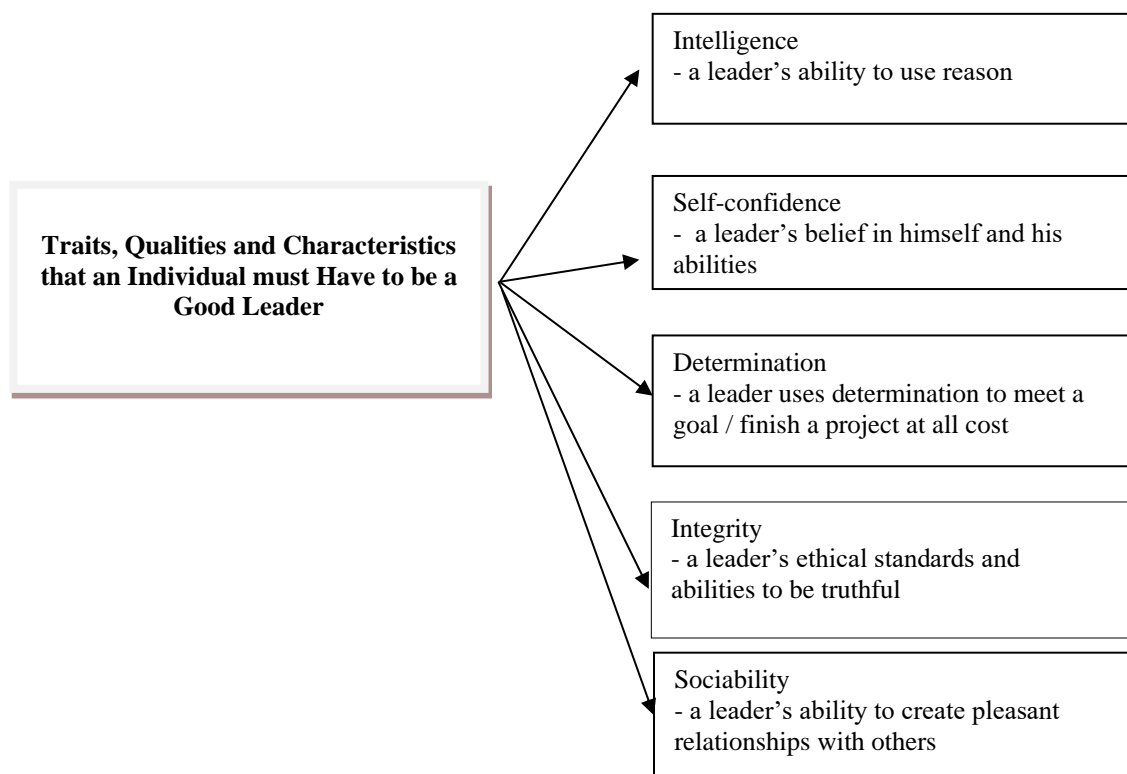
Traits, Qualities and Characteristics that an Individual must Have to be a Good Leader

Intelligence
- a leader's ability to use reason

Self-confidence
- a leader's belief in himself and his abilities

Determination
- a leader uses determination to meet a goal / finish a project at all cost

Integrity
- a leader's ethical standards and abilities to be truthful

Sociability
- a leader's ability to create pleasant relationships with others